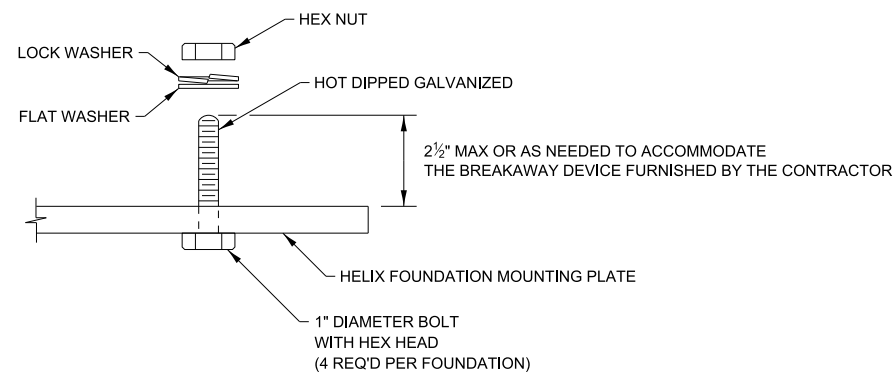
HEX NUT

LOCK WASHER

FLAT WASHER

HOT DIPPED GALVANIZED

$2\frac{1}{2}$" MAX OR AS NEEDED TO ACCOMMODATE THE BREAKAWAY DEVICE FURNISHED BY THE CONTRACTOR

HELIX FOUNDATION MOUNTING PLATE

1" DIAMETER BOLT WITH HEX HEAD (4 REQ'D PER FOUNDATION)